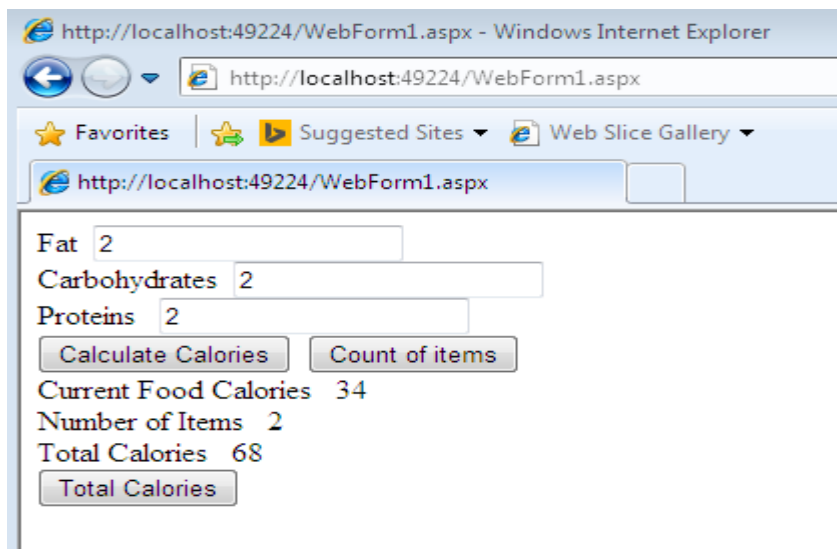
http://localhost:49224/WebForm1.aspx - Windows Internet Explorer

http://localhost:49224/WebForm1.aspx

Favorites
Suggested Sites
Web Slice Gallery

http://localhost:49224/WebForm1.aspx

Fat 2
Carbohydrates 2
Proteins 2
Calculate Calories
Count of items
Current Food Calories 34
Number of Items 2
Total Calories 68
Total Calories